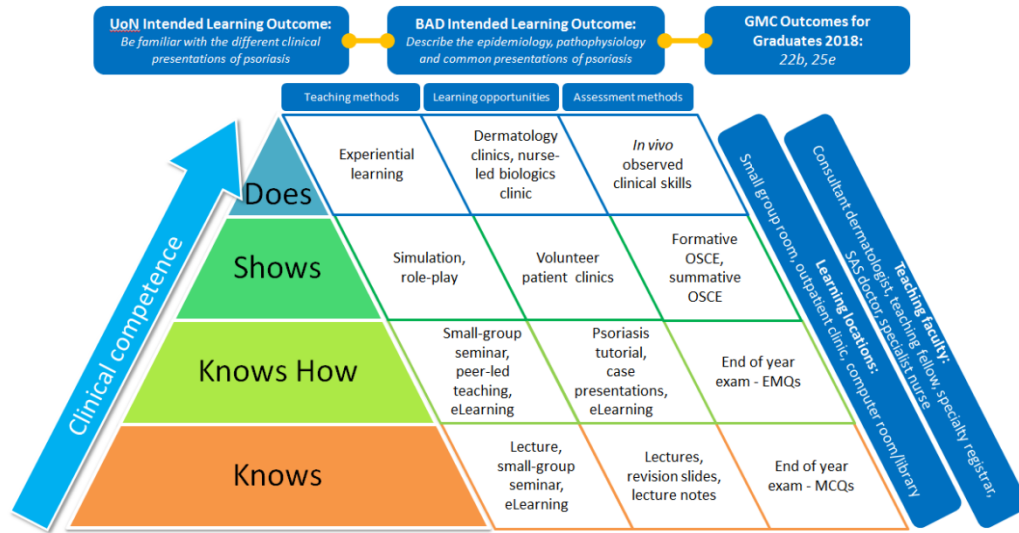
UoN Intended Learning Outcome:
Be familiar with the different clinical presentations of psoriasis

BAD Intended Learning Outcome:
Describe the epidemiology, pathophysiology and common presentations of psoriasis

GMC Outcomes for Graduates 2018:
22b, 25e

Clinical competence

| | Teaching methods | Learning opportunities | Assessment methods |
|---|---|---|---|
| Does | Experiential learning | Dermatology clinics, nurse-led biologics clinic | In vivo observed clinical skills |
| Shows | Simulation, role-play | Volunteer patient clinics | Formative OSCE, summative OSCE |
| Knows How | Small-group seminar, peer-led teaching, eLearning | Psoriasis tutorial, case presentations, eLearning | End of year exam - EMQs |
| Knows | Lecture, small-group seminar, eLearning | Lectures, revision slides, lecture notes | End of year exam - MCQs |

Learning locations:
Small group room, outpatient clinic, computer room/library

Teaching faculty:
Consultant dermatologist, teaching fellow, specialty registrar, SAS doctor, specialist nurse